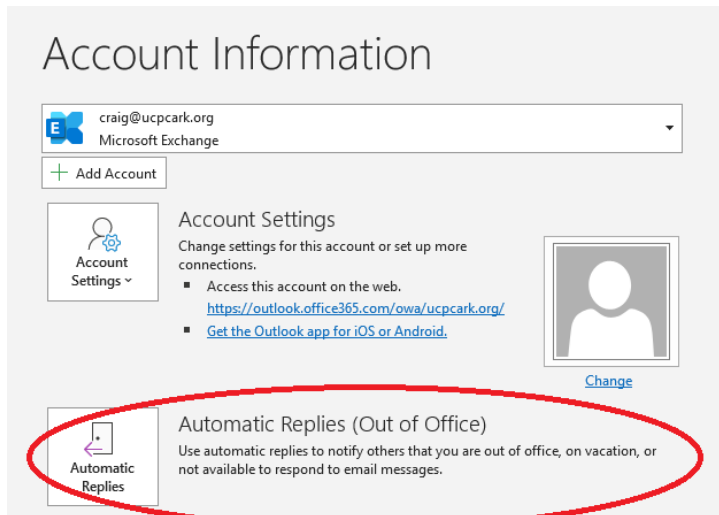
Account Information

craig@ucpcark.org
Microsoft Exchange

Add Account

Account Settings

Account Settings
Change settings for this account or set up more connections.
- Access this account on the web.
https://outlook.office365.com/owa/ucpcark.org/
- Get the Outlook app for iOS or Android.

Change

Automatic Replies

Automatic Replies (Out of Office)
Use automatic replies to notify others that you are out of office, on vacation, or not available to respond to email messages.